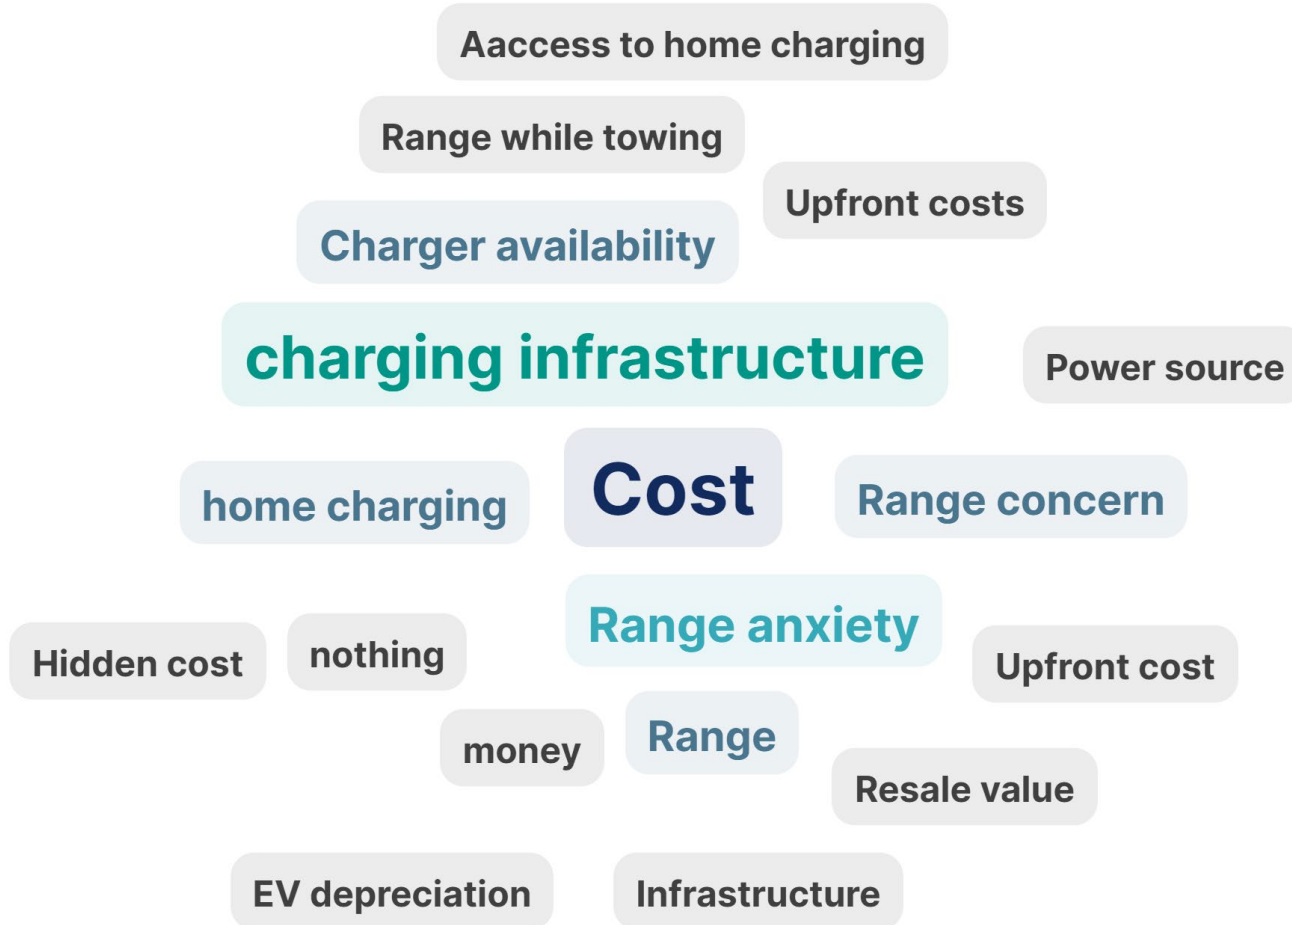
Aaccess to home charging

Range while towing

Upfront costs

Charger availability

charging infrastructure

Power source

home charging

Cost

Range concern

Range anxiety

Hidden cost

nothing

Upfront cost

money

Range

Resale value

EV depreciation

Infrastructure